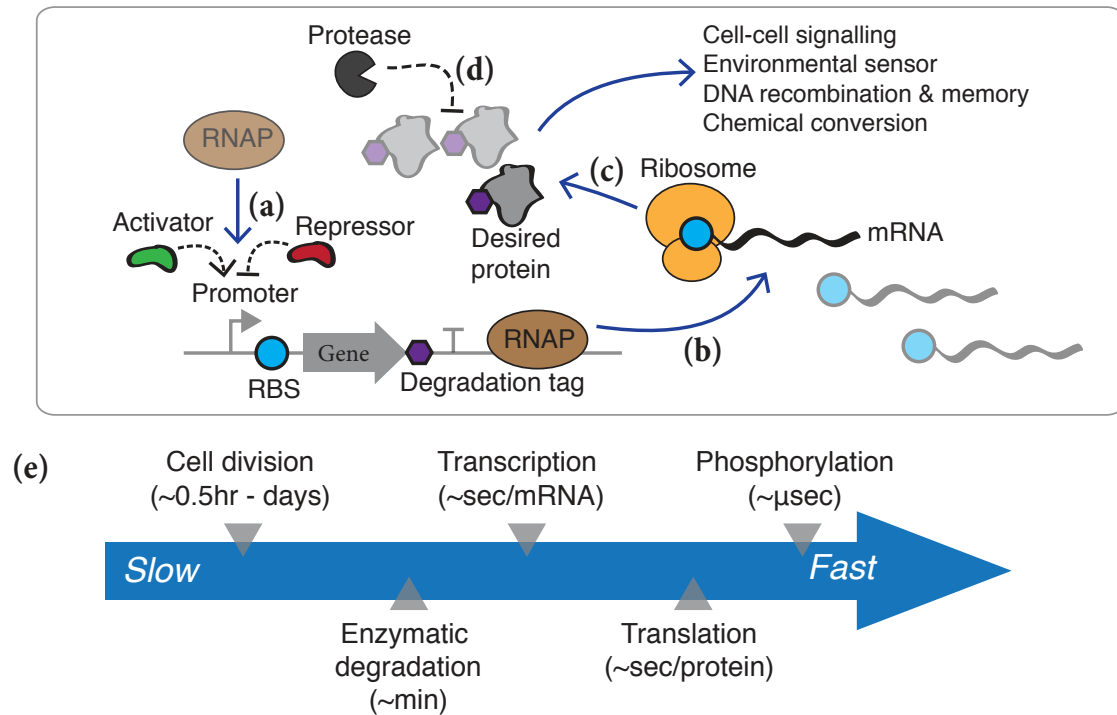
Protease

(d)

Cell-cell signalling
Environmental sensor
DNA recombination & memory
Chemical conversion

RNAP

(c) Ribosome

(a)

Activator

Repressor

Desired protein

mRNA

Promoter

RNAP

Gene

(b)

RBS

Degradation tag

(e)

Cell division (~0.5hr - days)

Transcription (~sec/mRNA)

Phosphorylation (~µsec)

Slow

Fast

Enzymatic degradation (~min)

Translation (~sec/protein)